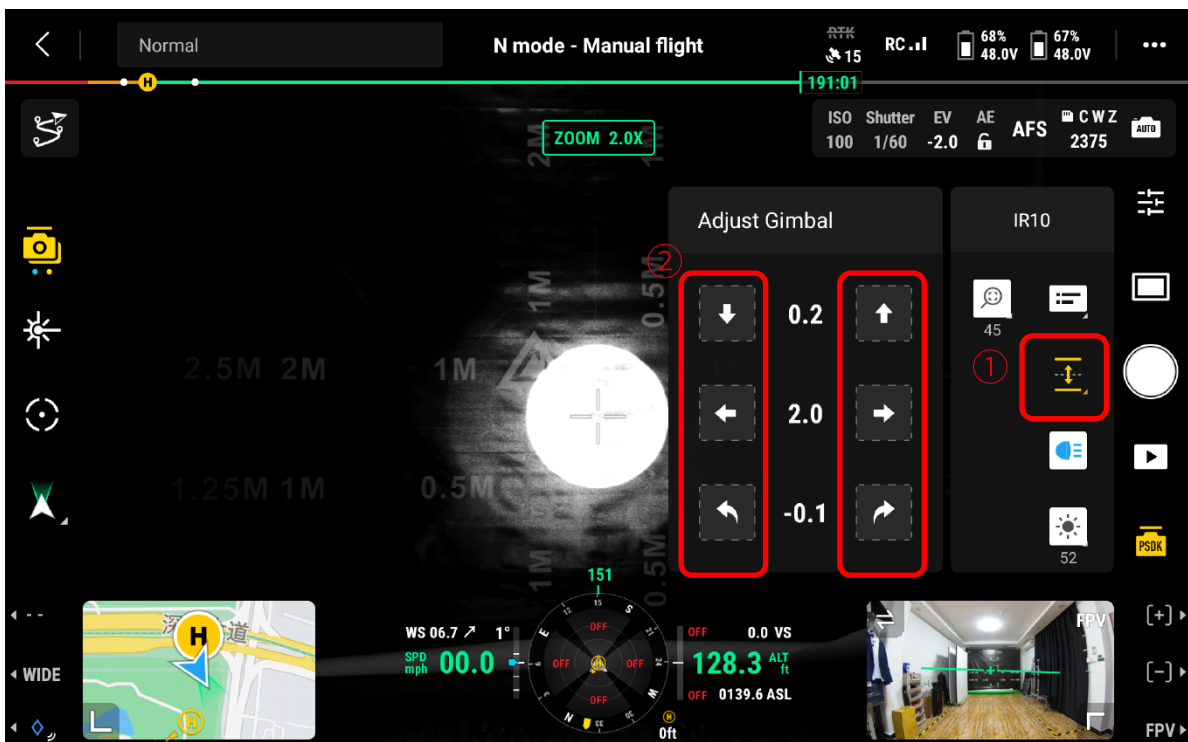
Normal

N mode - Manual flight

RTK 15

RC

68% 48.0V

67% 48.0V

191:01

ZOOM 2.0X

ISO 100

Shutter 1/60

EV -2.0

AE

AFS

C W Z 2375

AUTO

Adjust Gimbal

IR10

②

0.2

2.0

-0.1

45

①

52

PSDK

2.5M 2M

1M

1.25M 1M

0.5M

2M

1M

0.5M

1M

0.5M

151

WS 06.7 ↗ 1°

SPD mph 00.0

OFF

0.0 VS

128.3 ALT ft

OFF 0139.6 ASL

0ft

N

S

E

W

OFF

OFF

OFF

OFF

WIDE

FPV

[+]

[−]

FPV